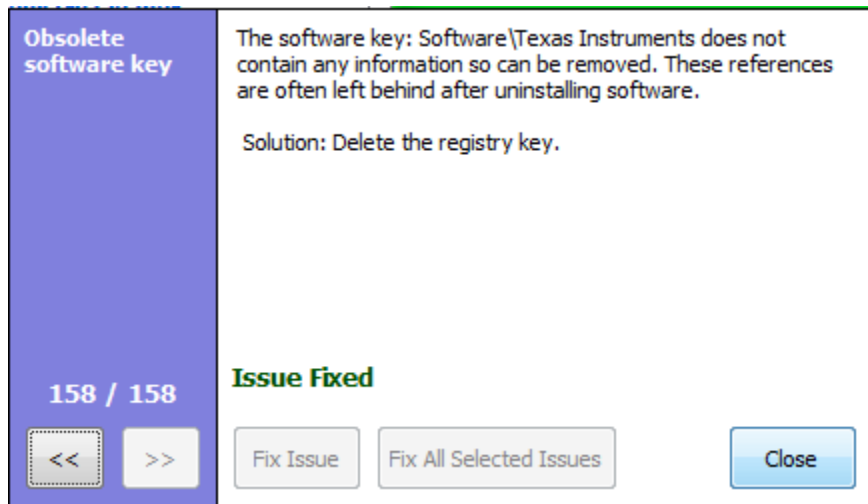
Obsolete software key

The software key: Software\Texas Instruments does not contain any information so can be removed. These references are often left behind after uninstalling software.

Solution: Delete the registry key.

Issue Fixed

158 / 158

<<

>>

Fix Issue

Fix All Selected Issues

Close